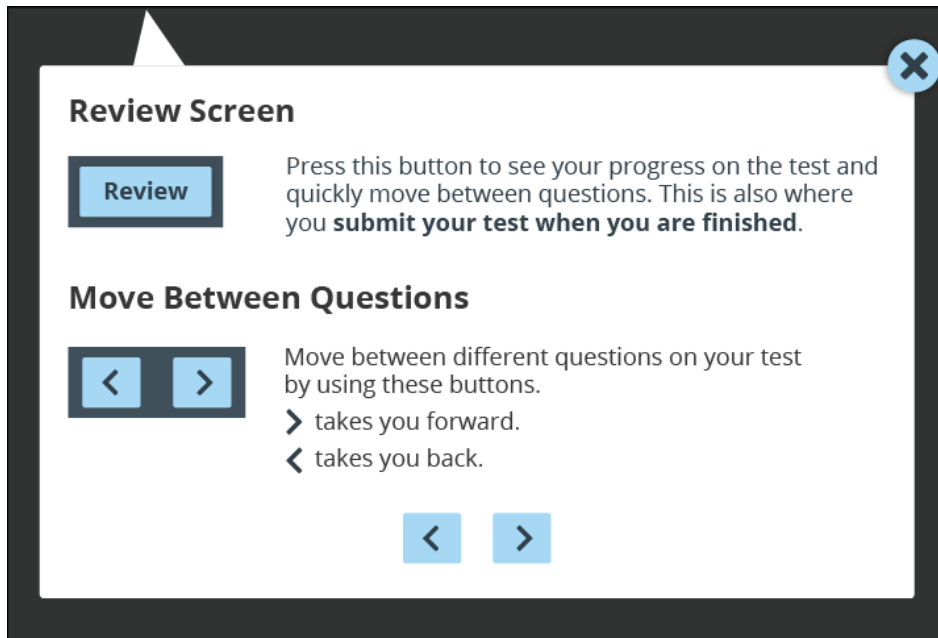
Review Screen

Review

Press this button to see your progress on the test and quickly move between questions. This is also where you **submit your test when you are finished**.

Move Between Questions

< >

Move between different questions on your test by using these buttons.

> takes you forward.

< takes you back.

< >